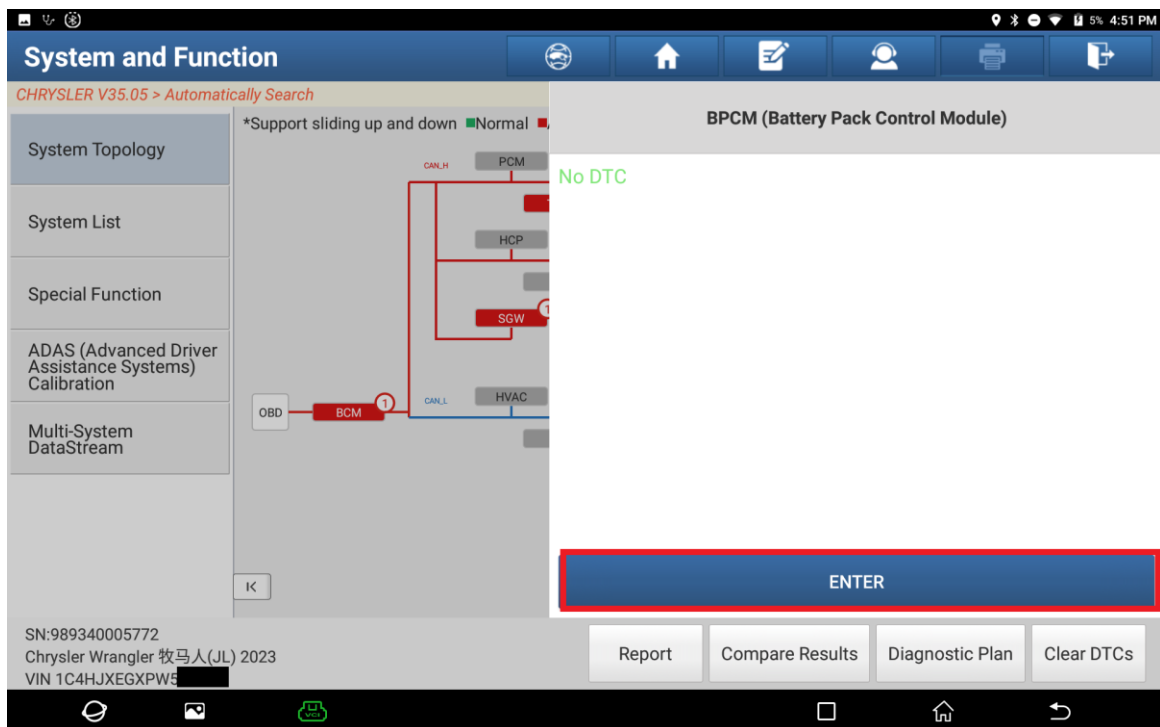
5% 4:51 PM

System and Function

CHRYSLER V35.05 > Automatically Search

System Topology

System List

Special Function

ADAS (Advanced Driver Assistance Systems) Calibration

Multi-System DataStream

*Support sliding up and down ■Normal ■

CAN_H

PCM

HCP

SGW

1

OBD

BCM

1

CAN_L

HVAC

BPCM (Battery Pack Control Module)

No DTC

ENTER

SN:989340005772
Chrysler Wrangler 牧马人(JL) 2023
VIN 1C4HJXEGXPW5

Report

Compare Results

Diagnostic Plan

Clear DTCs

VCI